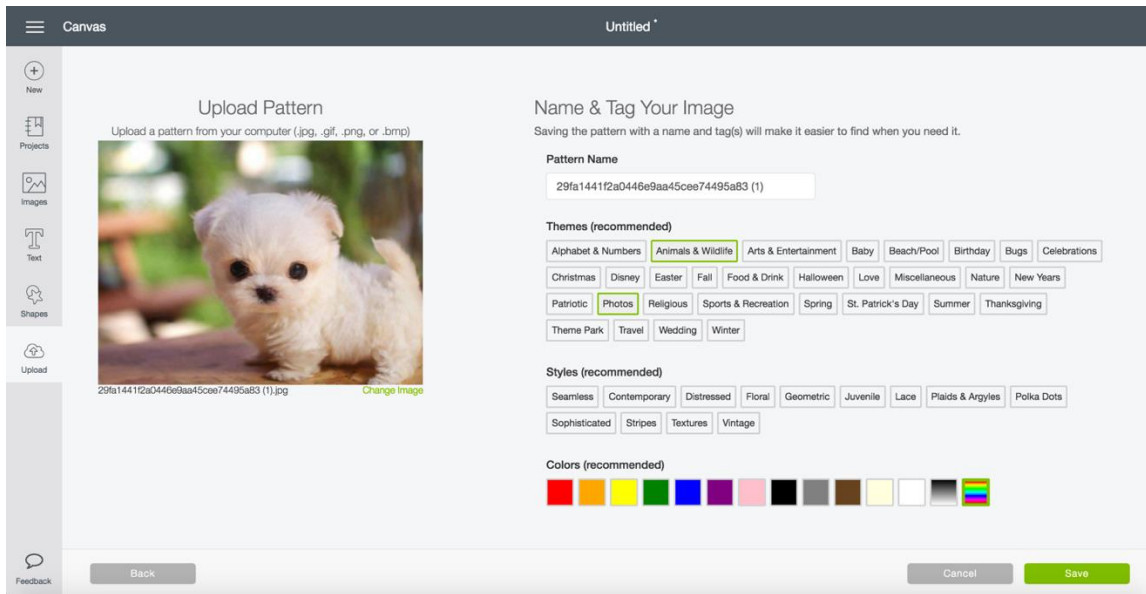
Canvas

Untitled *

New

Projects

Images

Text

Shapes

Upload

Upload Pattern

Upload a pattern from your computer (.jpg, .gif, .png, or .bmp)

29fa1441f2a0446e9aa45cee74495a83 (1).jpg

Change Image

Name & Tag Your Image

Saving the pattern with a name and tag(s) will make it easier to find when you need it.

Pattern Name

29fa1441f2a0446e9aa45cee74495a83 (1)

Themes (recommended)

Alphabet & Numbers | Animals & Wildlife | Arts & Entertainment | Baby | Beach/Pool | Birthday | Bugs | Celebrations | Christmas | Disney | Easter | Fall | Food & Drink | Halloween | Love | Miscellaneous | Nature | New Years | Patriotic | Photos | Religious | Sports & Recreation | Spring | St. Patrick's Day | Summer | Thanksgiving | Theme Park | Travel | Wedding | Winter

Styles (recommended)

Seamless | Contemporary | Distressed | Floral | Geometric | Juvenile | Lace | Plaids & Argyles | Polka Dots | Sophisticated | Stripes | Textures | Vintage

Colors (recommended)

Feedback

Back

Cancel

Save